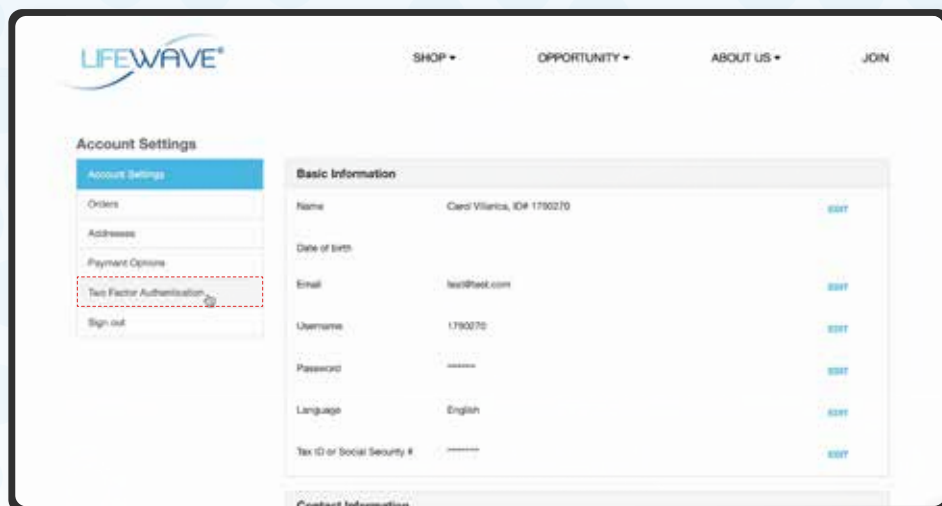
LIFEWAVE®

SHOP ▾ OPPORTUNITY ▾ ABOUT US ▾ JOIN

Account Settings

Account Settings
Orders
Addresses
Payment Options
Two Factor Authentication
Sign out

Basic Information

| | | |
|---|---|---|
| Name | Carol Villarica, ID# 1750270 | EDIT |
| Date of birth | | |
| Email | test@test.com | EDIT |
| Username | 1750270 | EDIT |
| Password | ******* | EDIT |
| Language | English | EDIT |
| Tax ID or Social Security # | ********* | EDIT |

Contact Information